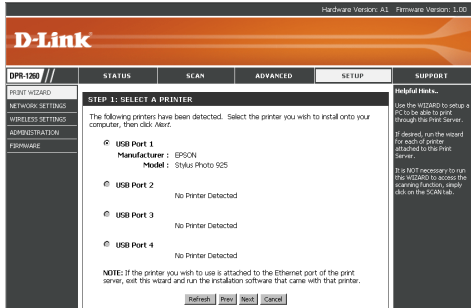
Hardware Version: A1 Firmware Version: 1.00

D-Link

DPR-1260

STATUS | SCAN | ADVANCED | SETUP | SUPPORT

PRINT WIZARD
NETWORK SETTINGS
WIRELESS SETTINGS
ADMINISTRATION
FIRMWARE

STEP 1: SELECT A PRINTER

The following printers have been detected. Select the printer you wish to install onto your computer, then click Next.

USB Port 1
Manufacturer : EPSON
Model : Stylus Photo 925

USB Port 2
No Printer Detected

USB Port 3
No Printer Detected

USB Port 4
No Printer Detected

NOTE: If the printer you wish to use is attached to the Ethernet port of the print server, exit this wizard and run the installation software that came with that printer.

Refresh Prev Next Cancel

Helpful Hints..

Use the WIZARD to setup a PC to be able to print through this Print Server.

If desired, run the wizard for each of printer attached to the Print Server.

It is NOT necessary to run this WIZARD to access the scanning function, simply click on the SCAN tab.